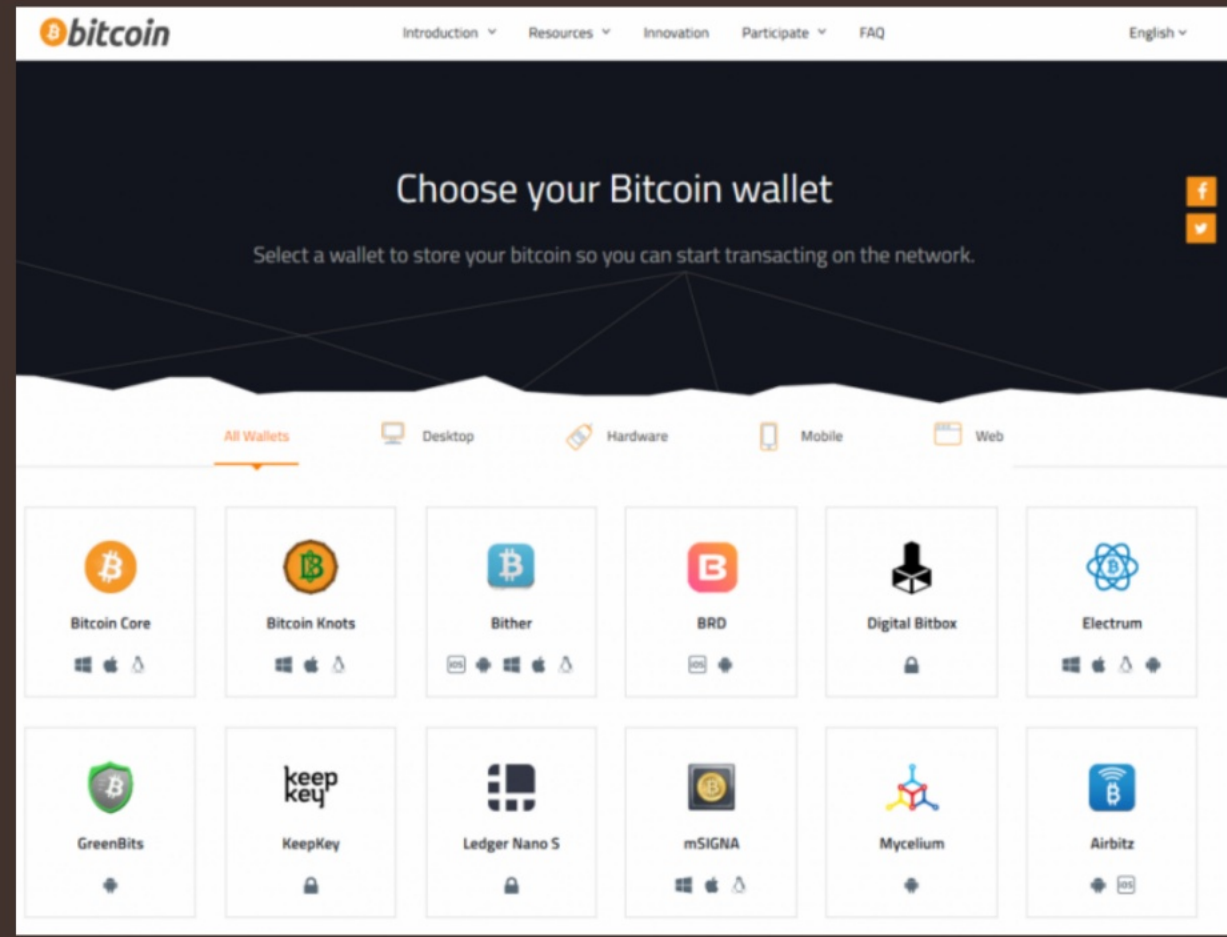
bitcoin

Introduction Resources Innovation Participate FAQ English

Choose your Bitcoin wallet

Select a wallet to store your bitcoin so you can start transacting on the network.

All Wallets Desktop Hardware Mobile Web

Bitcoin Core

Bitcoin Knots

Bither

iOS

BRD

iOS

Digital Bitbox

Electrum

GreenBits

keep key

KeepKey

Ledger Nano S

mSIGNA

Mycelium

Airbitz

iOS